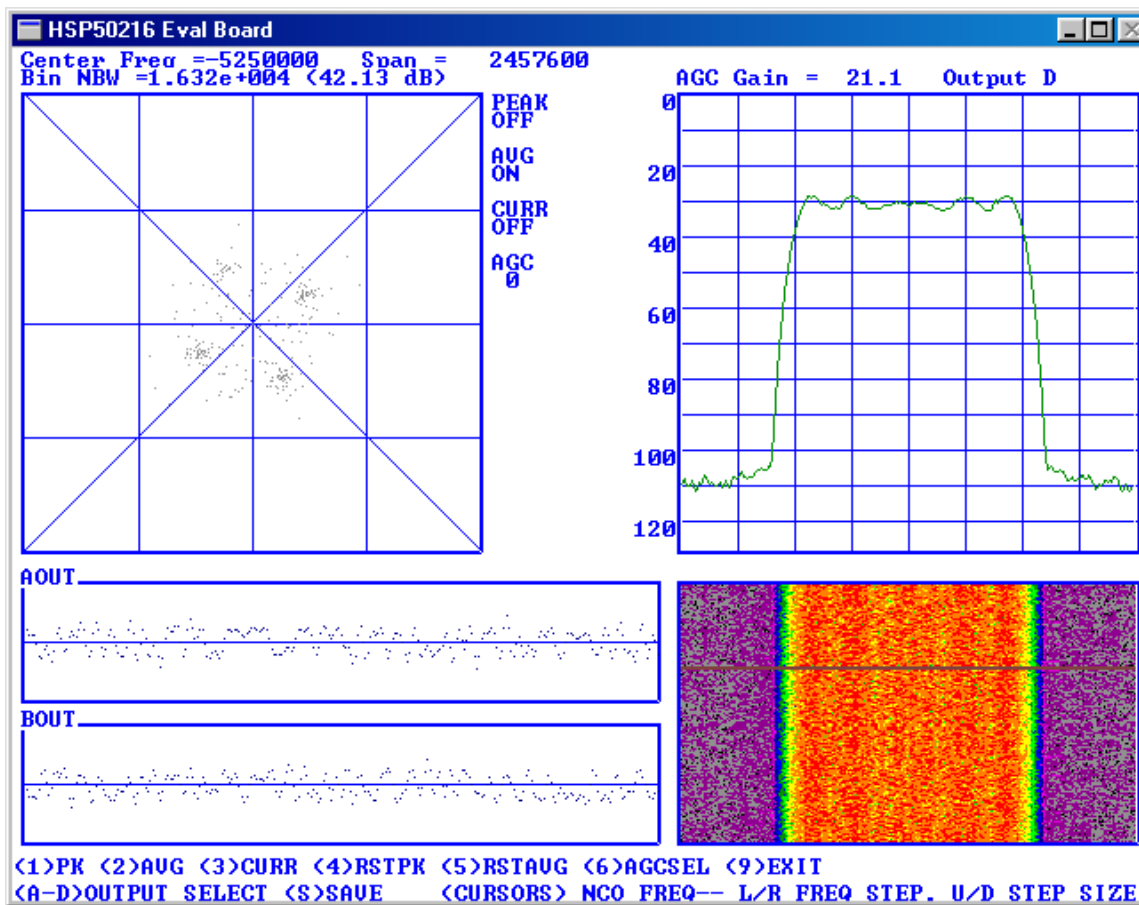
HSP50216 Eval Board

Center Freq =-5250000 Span = 2457600
Bin NBW =1.632e+004 (42.13 dB)

PEAK
OFF

AVG
ON

CURR
OFF

AGC
0

AGC Gain = 21.1 Output D

0
20
40
60
80
100
120

AOUT

BOUT

(1)PK (2)AVG (3)CURR (4)RSTPK (5)RSTAVG (6)AGCSEL (9)EXIT
(A-D)OUTPUT SELECT (S)SAVE (CURSORS) NCO FREQ-- L/R FREQ STEP. U/D STEP SIZE